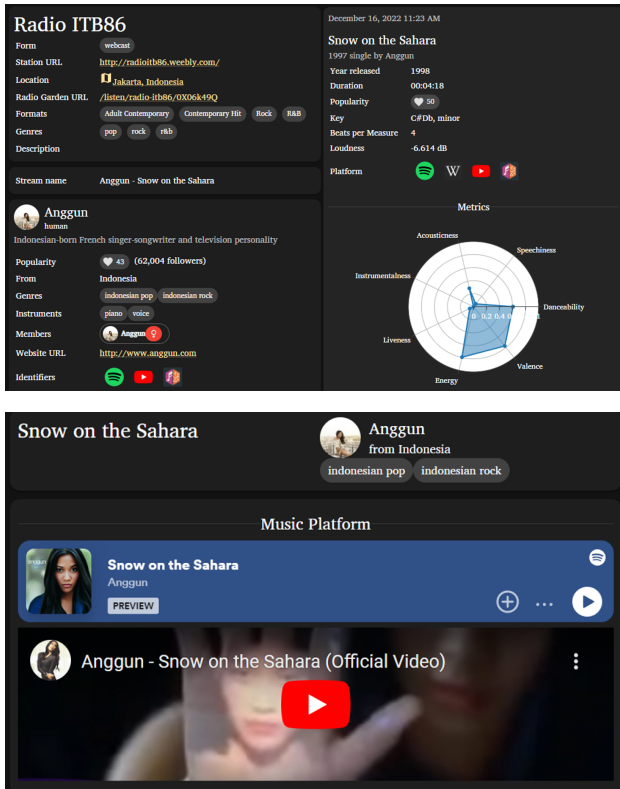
Radio ITB86

| | |
|---|---|
| Form | webcast |
| Station URL | http://radioitb86.weebly.com/ |
| Location | Jakarta, Indonesia |
| Radio Garden URL | /listen/radio-itb86/0X06k49Q |
| Formats | Adult Contemporary, Contemporary Hit, Rock, R&B |
| Genres | pop, rock, r&b |
| Description | |

Stream name Anggun - Snow on the Sahara

Anggun
human
Indonesian-born French singer-songwriter and television personality

| | |
|---|---|
| Popularity | 43 (62,004 followers) |
| From | Indonesia |
| Genres | indonesian pop, indonesian rock |
| Instruments | piano, voice |
| Members | Anggun |
| Website URL | http://www.anggun.com |
| Identifiers | |

December 16, 2022 11:23 AM

Snow on the Sahara
1997 single by Anggun

| | |
|---|---|
| Year released | 1998 |
| Duration | 00:04:18 |
| Popularity | 50 |
| Key | C#Db, minor |
| Beats per Measure | 4 |
| Loudness | -6.614 dB |
| Platform | W |

Metrics

Acousticness
Speechiness
Instrumentalness
Danceability
Liveness
Valence
Energy
0 0.2 0.4 0.6 1

Snow on the Sahara

Anggun
from Indonesia
indonesian pop indonesian rock

Music Platform

Snow on the Sahara
Anggun
PREVIEW

Anggun - Snow on the Sahara (Official Video)